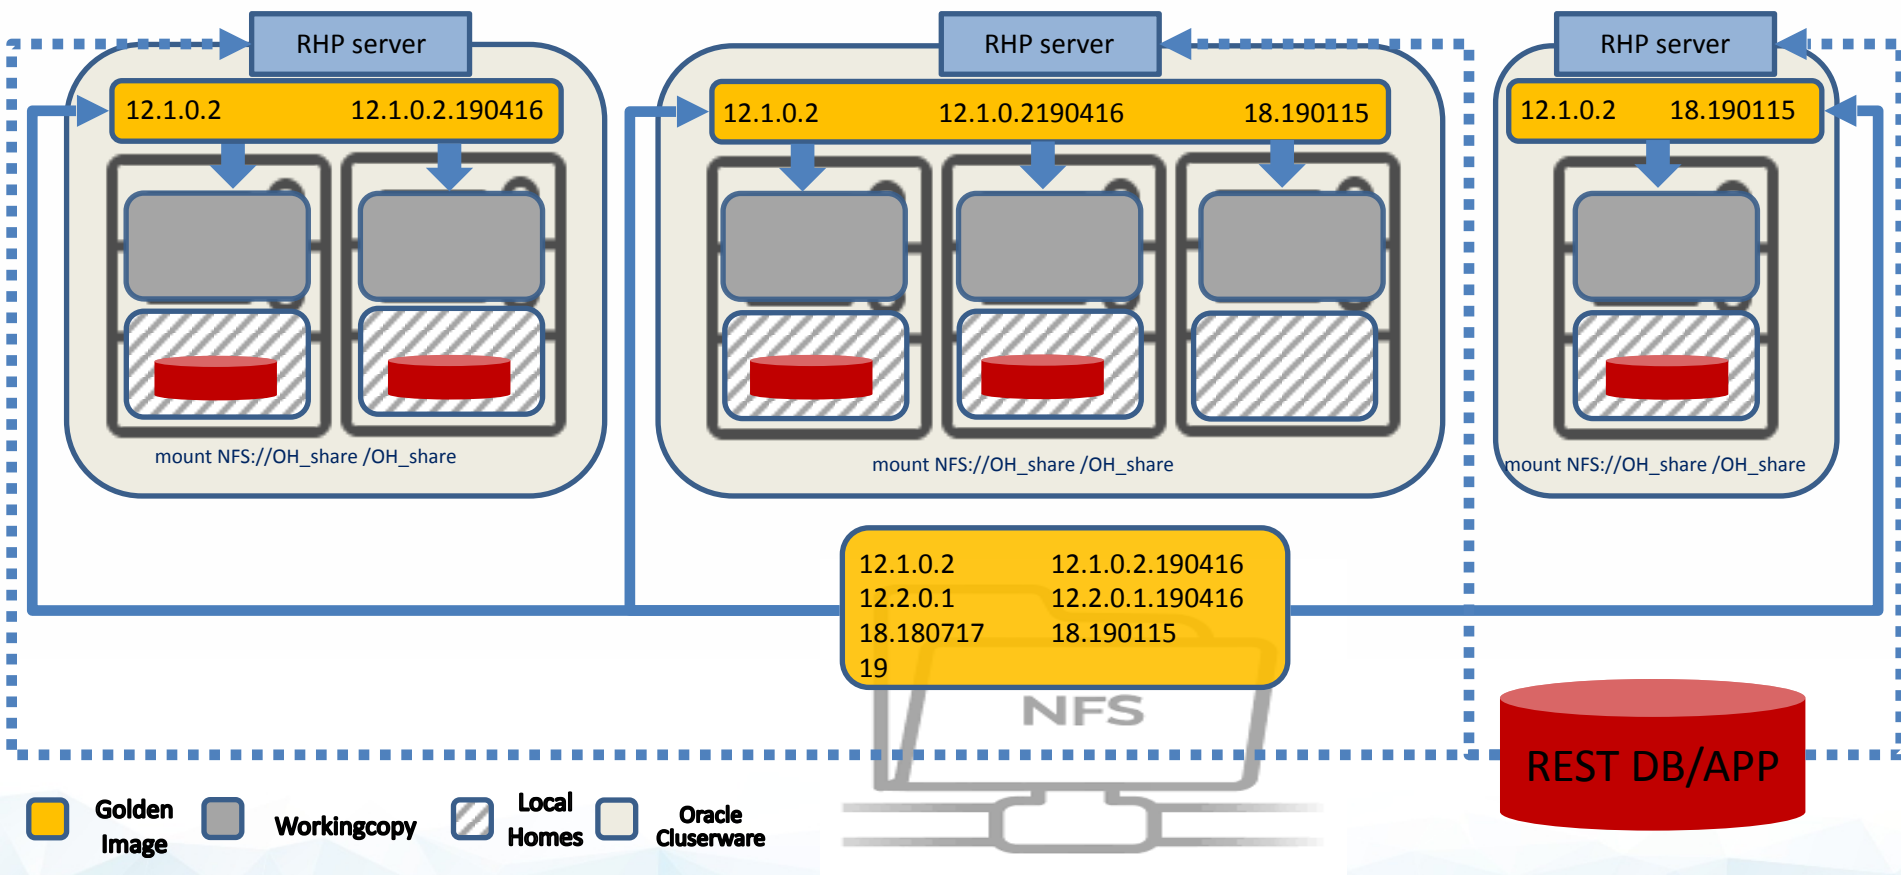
RHP server

12.1.0.2 12.1.0.2.190416

mount NFS://OH_share /OH_share

RHP server

12.1.0.2 12.1.0.2190416 18.190115

mount NFS://OH_share /OH_share

RHP server

12.1.0.2 18.190115

mount NFS://OH_share /OH_share

| | |
|---|---|
| 12.1.0.2 | 12.1.0.2.190416 |
| 12.2.0.1 | 12.2.0.1.190416 |
| 18.180717 | 18.190115 |
| 19 | |

NFS

REST DB/APP

Golden Image

Workingcopy

Local Homes

Oracle Cluserware